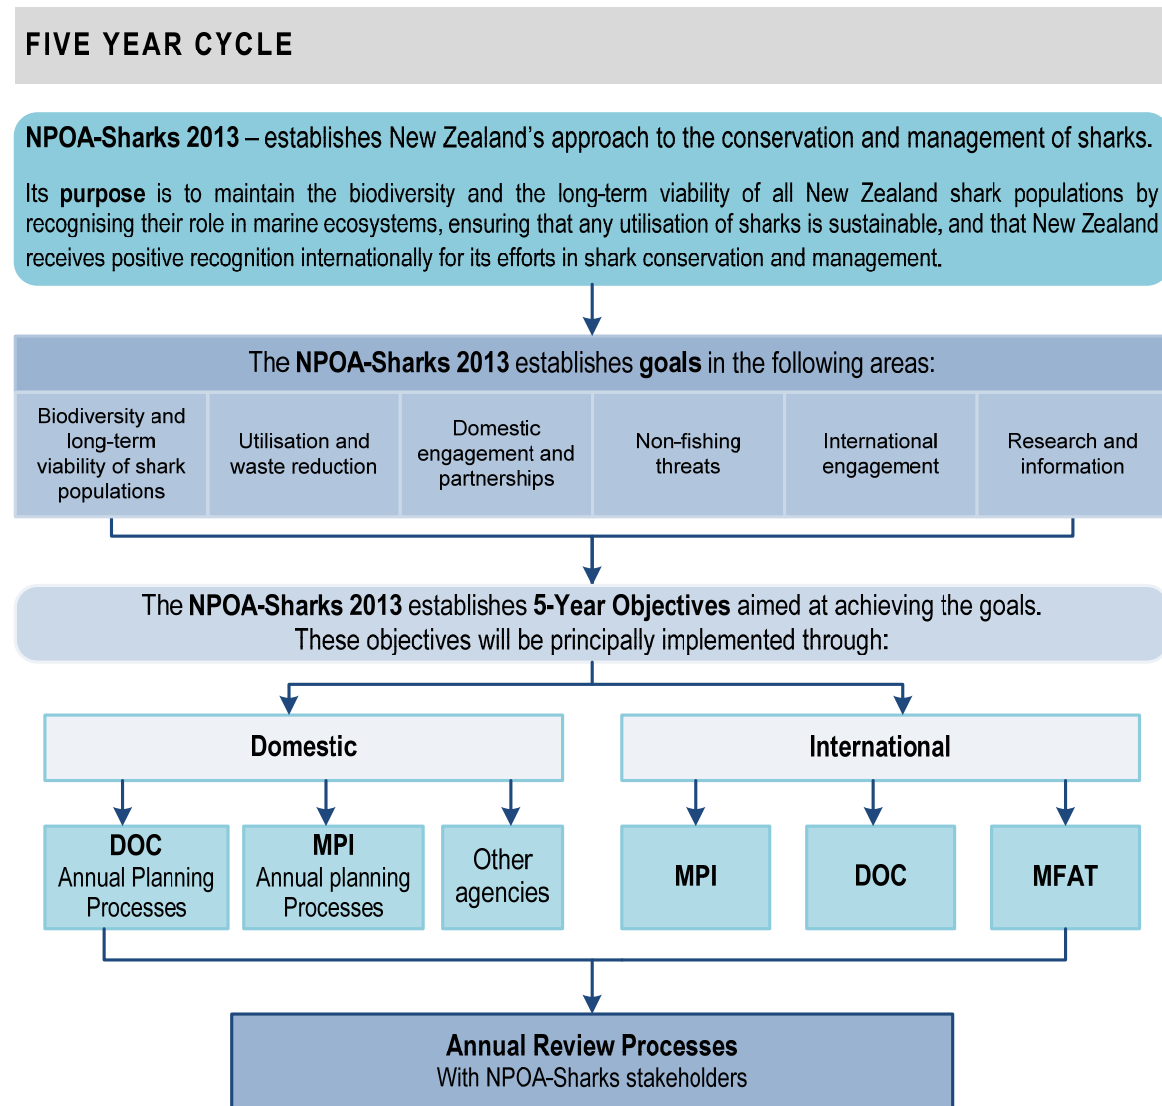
FIVE YEAR CYCLE

NPOA-Sharks 2013 – establishes New Zealand's approach to the conservation and management of sharks.

Its purpose is to maintain the biodiversity and the long-term viability of all New Zealand shark populations by recognising their role in marine ecosystems, ensuring that any utilisation of sharks is sustainable, and that New Zealand receives positive recognition internationally for its efforts in shark conservation and management.

The NPOA-Sharks 2013 establishes goals in the following areas:

| Biodiversity and long-term viability of shark populations | Utilisation and waste reduction | Domestic engagement and partnerships | Non-fishing threats | International engagement | Research and information |
|---|---|---|---|---|---|

The NPOA-Sharks 2013 establishes 5-Year Objectives aimed at achieving the goals. These objectives will be principally implemented through:

Domestic

DOC Annual Planning Processes

MPI Annual planning Processes

Other agencies

International

MPI

DOC

MFAT

Annual Review Processes
With NPOA-Sharks stakeholders